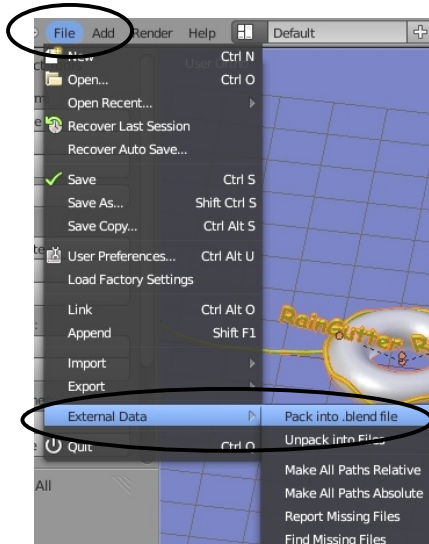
File Add Render Help Default

New Ctrl N
Open... Ctrl O
Open Recent...
Recover Last Session
Recover Auto Save...
Save Ctrl S
Save As... Shift Ctrl S
Save Copy... Ctrl Alt S
User Preferences... Ctrl Alt U
Load Factory Settings
Link Ctrl Alt O
Append Shift F1
Import
Export
External Data
Quit Ctrl Q

Pack into .blend file
Unpack into Files
Make All Paths Relative
Make All Paths Absolute
Report Missing Files
Find Missing Files

RainGutter R

All